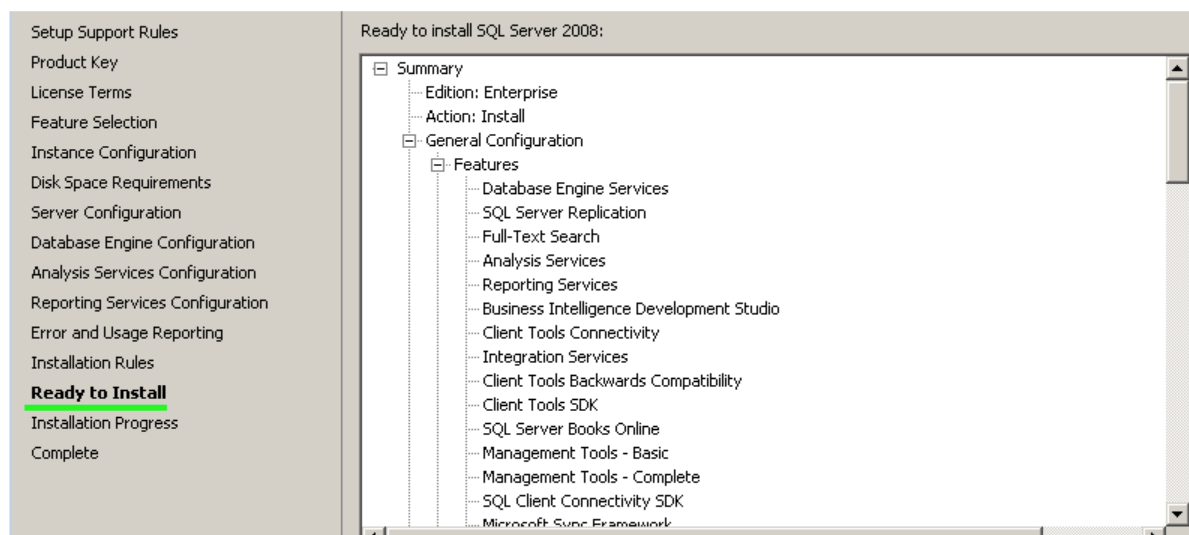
Setup Support Rules
Product Key
License Terms
Feature Selection
Instance Configuration
Disk Space Requirements
Server Configuration
Database Engine Configuration
Analysis Services Configuration
Reporting Services Configuration
Error and Usage Reporting
Installation Rules
Ready to Install
Installation Progress
Complete

Ready to install SQL Server 2008:

Summary
Edition: Enterprise
Action: Install
General Configuration
Features
Database Engine Services
SQL Server Replication
Full-Text Search
Analysis Services
Reporting Services
Business Intelligence Development Studio
Client Tools Connectivity
Integration Services
Client Tools Backwards Compatibility
Client Tools SDK
SQL Server Books Online
Management Tools - Basic
Management Tools - Complete
SQL Client Connectivity SDK
Microsoft Sync Framework